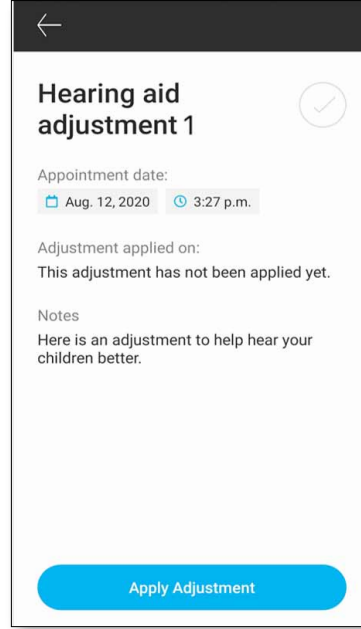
Hearing aid adjustment 1

Appointment date:
Aug. 12, 2020 3:27 p.m.

Adjustment applied on:
This adjustment has not been applied yet.

Notes
Here is an adjustment to help hear your children better.

Apply Adjustment